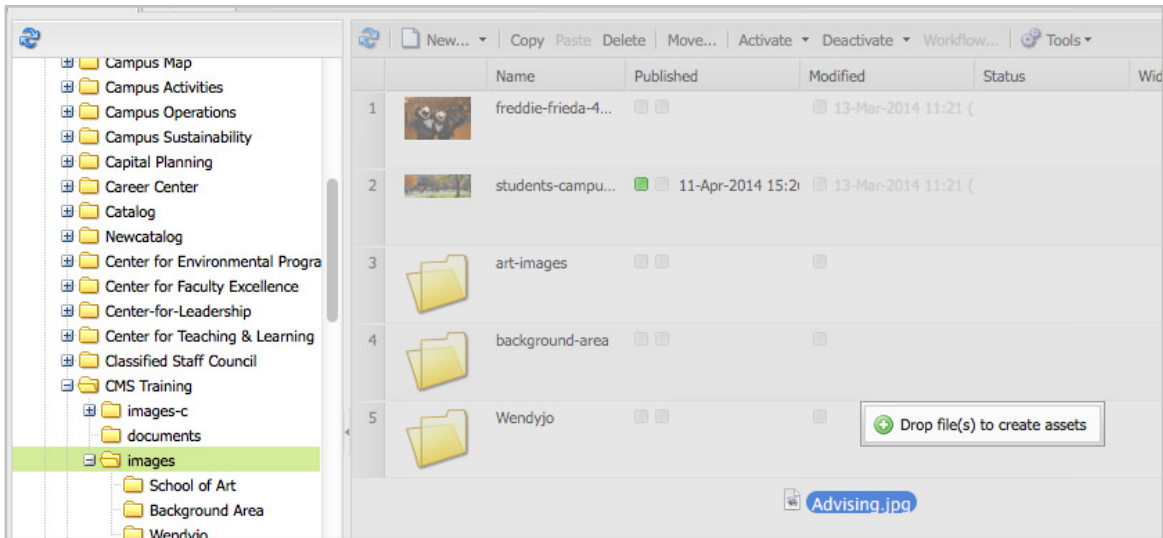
Campus Map
Campus Activities
Campus Operations
Campus Sustainability
Capital Planning
Career Center
Catalog
Newcatalog
Center for Environmental Progra
Center for Faculty Excellence
Center-for-Leadership
Center for Teaching & Learning
Classified Staff Council
CMS Training
images-c
documents
images
School of Art
Background Area
Wendyjo

New... Copy Paste Delete Move... Activate Deactivate Workflow... Tools

| | | Name | Published | Modified | Status | Wid |
|---|---|---|---|---|---|---|
| 1 | | freddie-frieda-4... | | 13-Mar-2014 11:21 ( | | |
| 2 | | students-campu... | 11-Apr-2014 15:2( | 13-Mar-2014 11:21 ( | | |
| 3 | | art-images | | | | |
| 4 | | background-area | | | | |
| 5 | | Wendyjo | | | | |

Drop file(s) to create assets

Advising.jpg